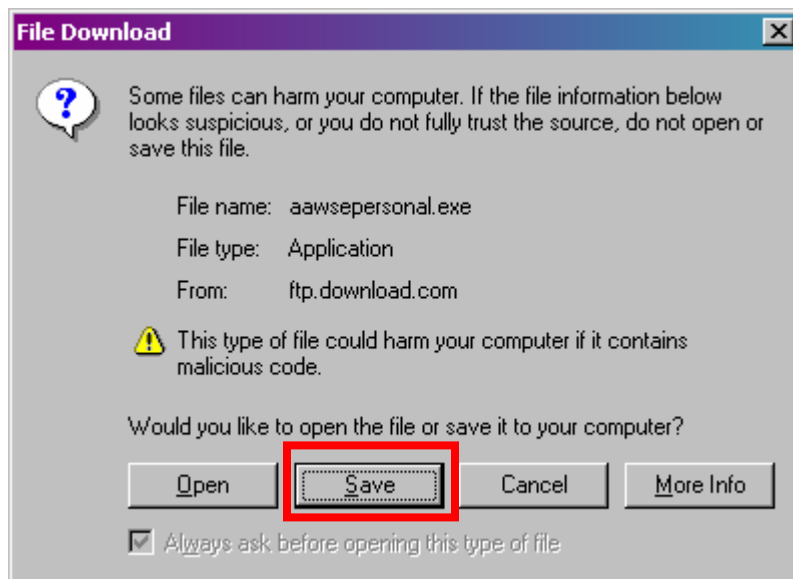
File Download

Some files can harm your computer. If the file information below looks suspicious, or you do not fully trust the source, do not open or save this file.

File name: aawsepersonal.exe

File type: Application

From: ftp.download.com

This type of file could harm your computer if it contains malicious code.

Would you like to open the file or save it to your computer?

Open

Save

Cancel

More Info

Always ask before opening this type of file